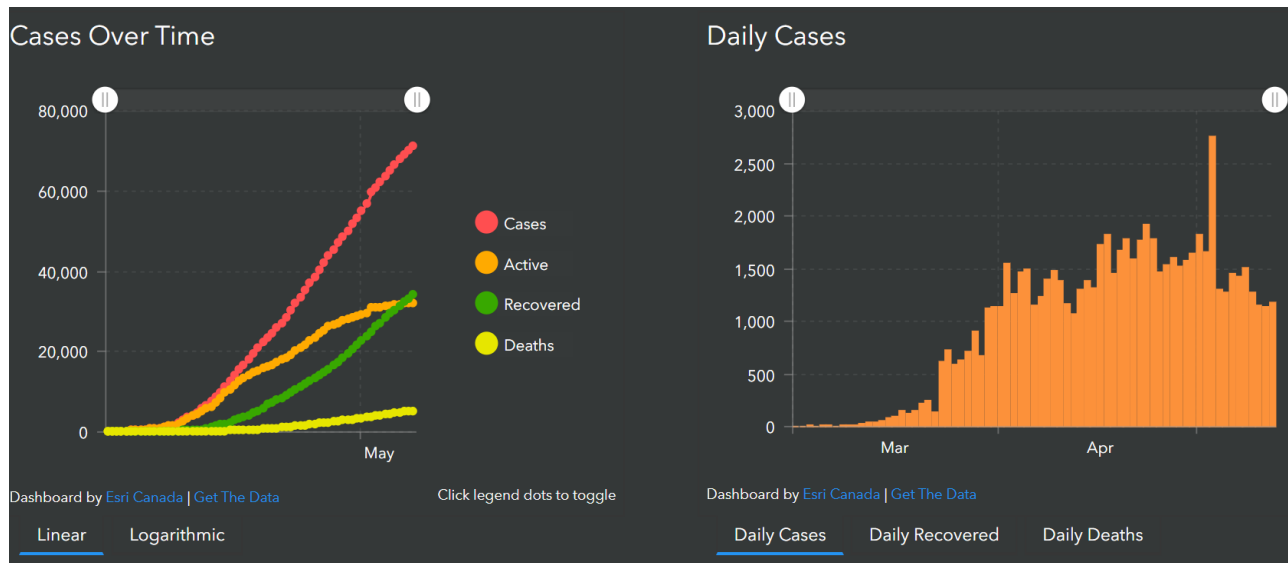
Cases Over Time

80,000
60,000
40,000
20,000
0

May

Cases
Active
Recovered
Deaths

Dashboard by Esri Canada | Get The Data

Click legend dots to toggle

Linear Logarithmic

Daily Cases

3,000
2,500
2,000
1,500
1,000
500
0

Mar
Apr

Dashboard by Esri Canada | Get The Data

Daily Cases Daily Recovered Daily Deaths